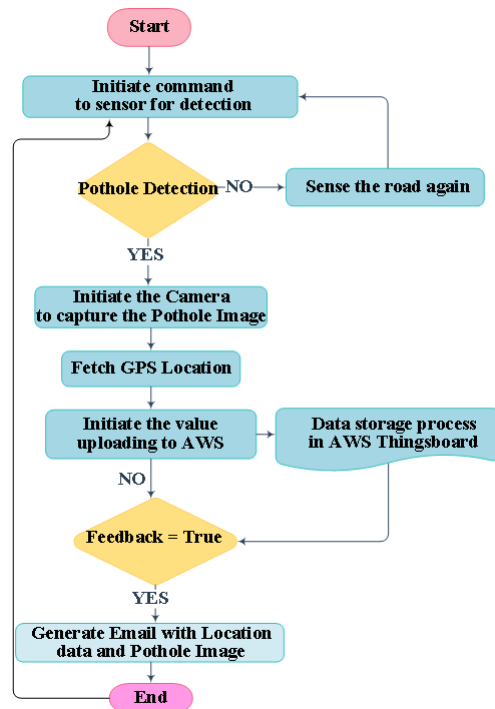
Start

Initiate command to sensor for detection

Pothole Detection

NO

Sense the road again

YES

Initiate the Camera to capture the Pothole Image

Fetch GPS Location

Initiate the value uploading to AWS

Data storage process in AWS Thingsboard

NO

Feedback = True

YES

Generate Email with Location data and Pothole Image

End